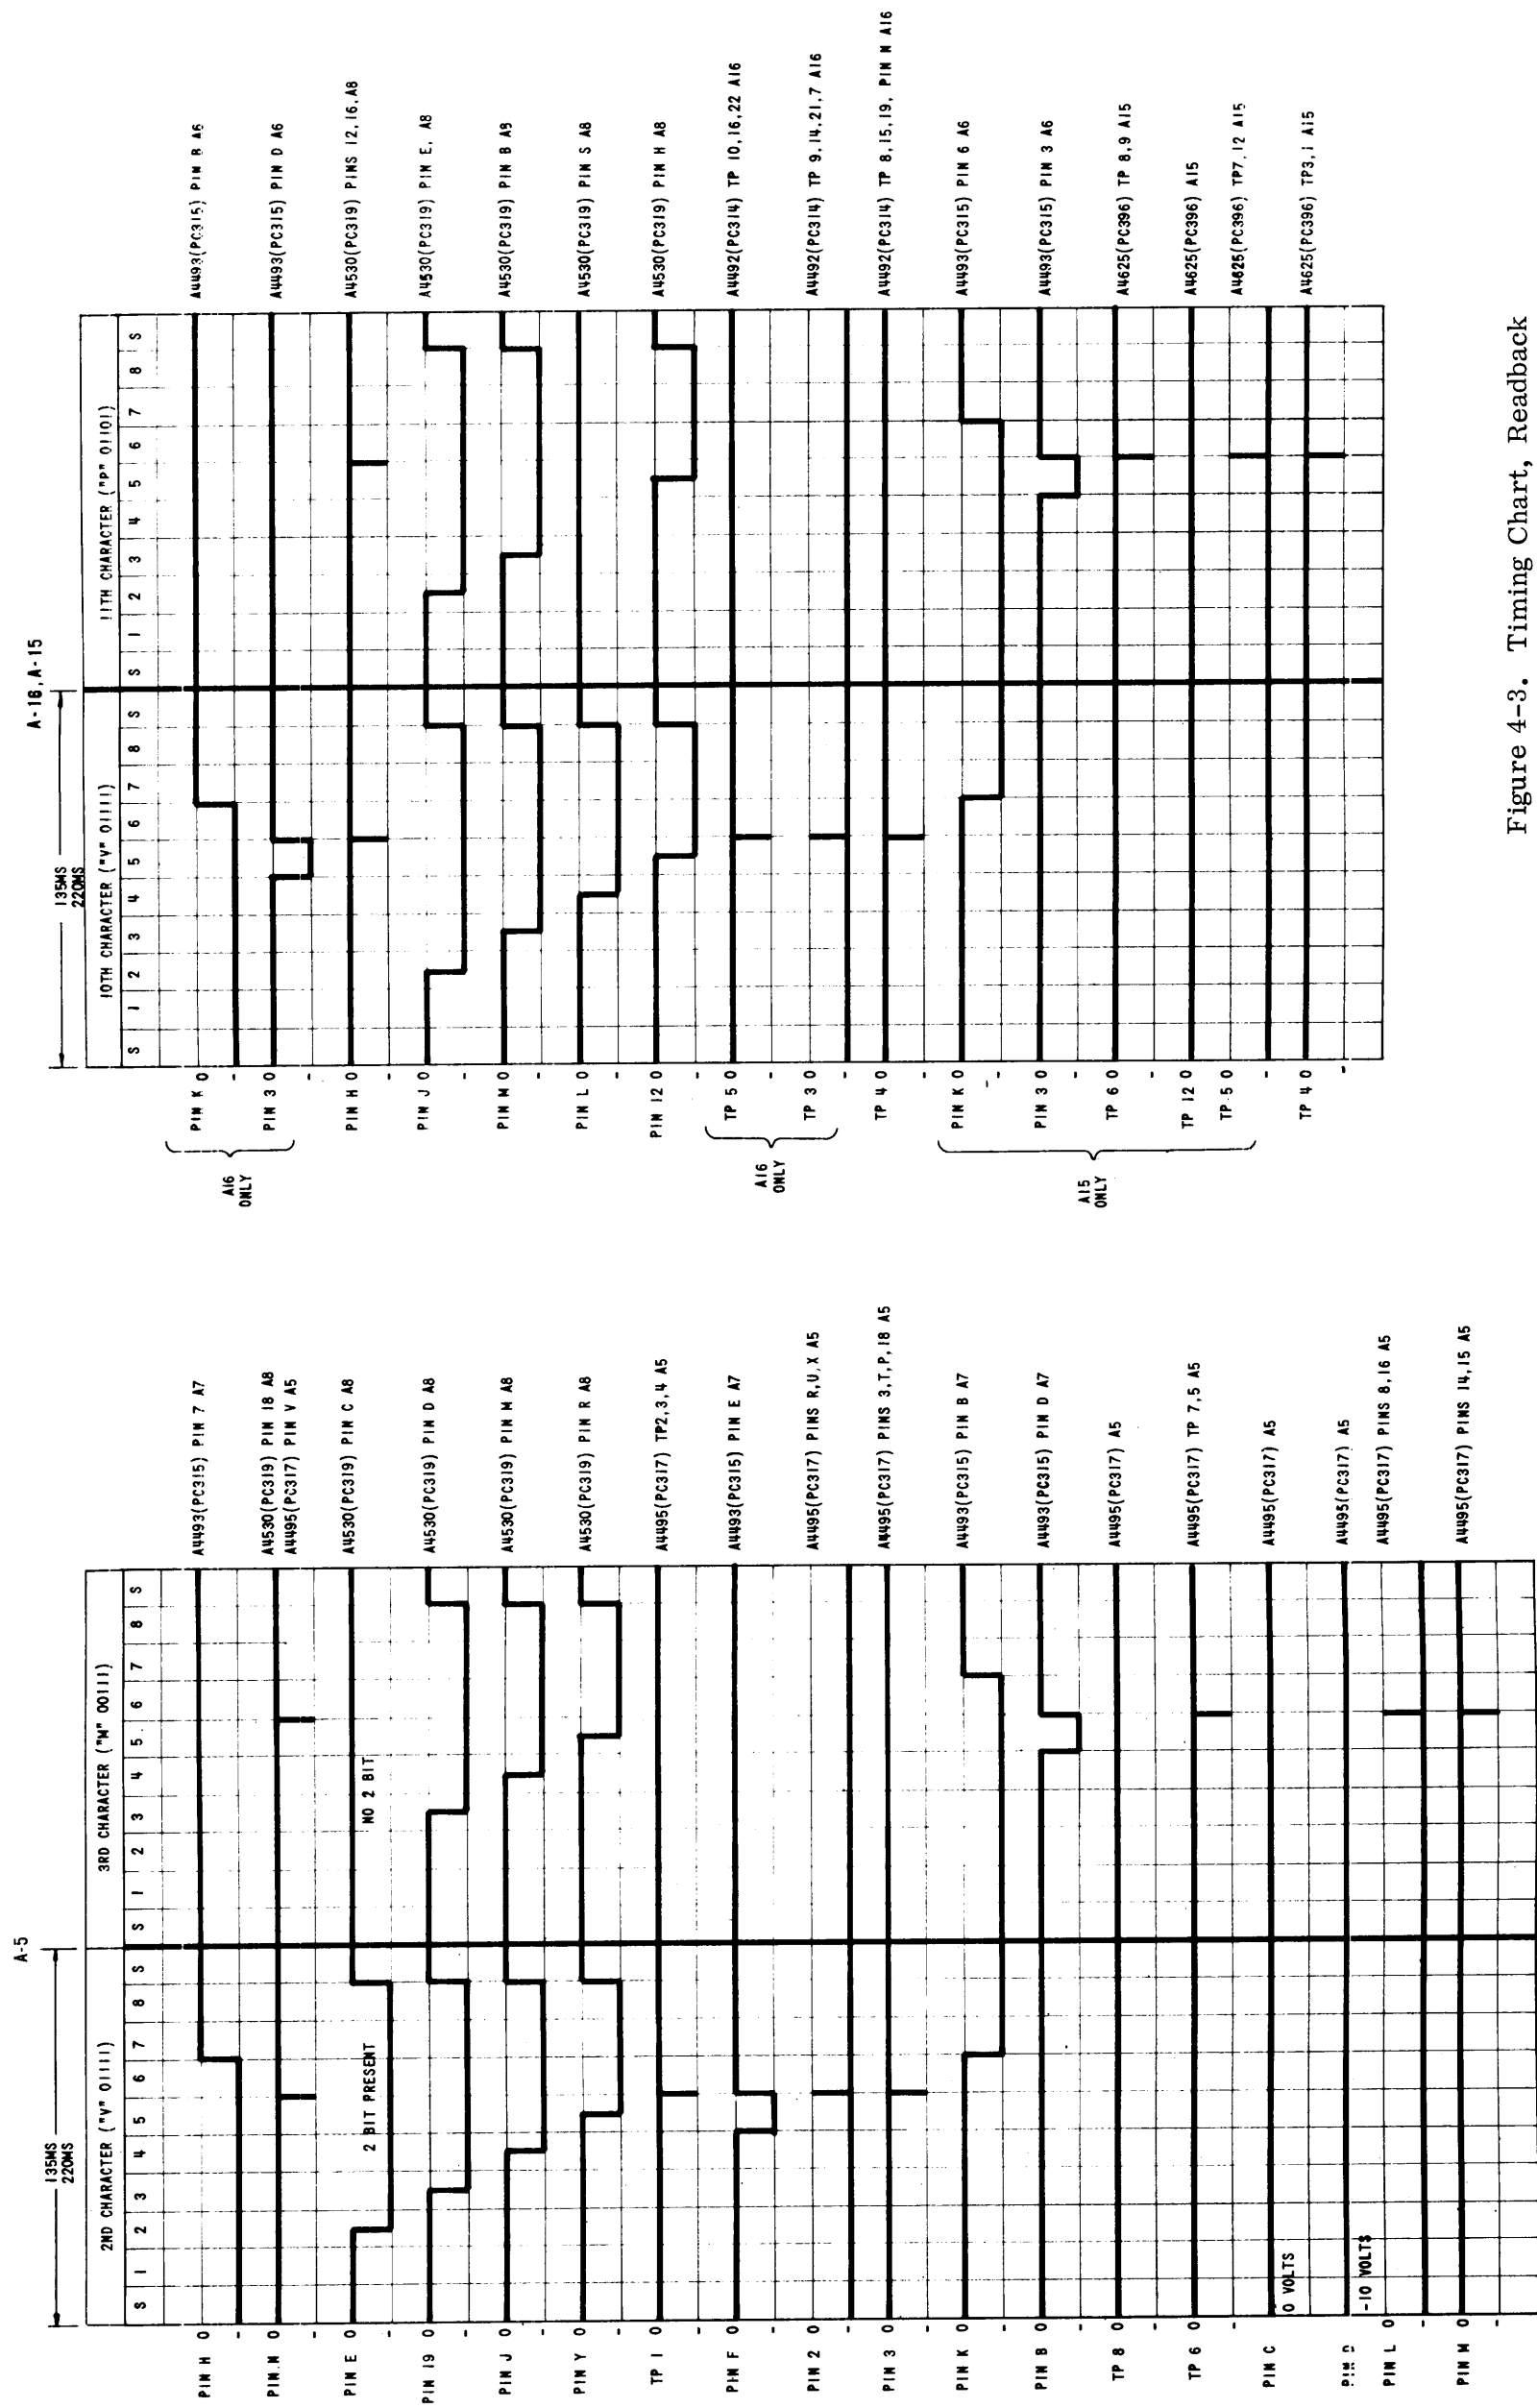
A-16, A-15

135MS
220MS

10TH CHARACTER ("V" 01111)

S 1 2 3 4 5 6 7 8 S

11TH CHARACTER ("P" 01101)

S 1 2 3 4 5 6 7 8 S

A16 ONLY
PIN K 0 -
PIN 3 0 -
PIN H 0 -
PIN J 0 -
PIN M 0 -
PIN L 0 -
PIN 12 0 -
A16 ONLY
TP 5 0 -
TP 3 0 -
TP 4 0 -
A15 ONLY
PIN K 0 -
PIN 3 0 -
TP 6 0 -
TP 12 0
TP 5 0 -
TP 4 0 -

A4493(PC315) PIN B A6
A4493(PC315) PIN D A6
A4530(PC319) PINS 12,16,A8
A4530(PC319) PIN E, A8
A4530(PC319) PIN B A8
A4530(PC319) PIN S A8
A4530(PC319) PIN H A8
A4492(PC314) TP 10,16,22 A16
A4492(PC314) TP 9,14,21,7 A16
A4492(PC314) TP 8,15,19, PIN N A16
A4493(PC315) PIN 6 A6
A4493(PC315) PIN 3 A6
A4625(PC396) TP 8,9 A15
A4625(PC396) A15
A4625(PC396) TP7,12 A15
A4625(PC396) TP3,1 A15

A-5

135MS
220MS

2ND CHARACTER ("V" 01111)

S 1 2 3 4 5 6 7 8 S

3RD CHARACTER ("M" 00111)

S 1 2 3 4 5 6 7 8 S

2 BIT PRESENT
NO 2 BIT
0 VOLTS
-10 VOLTS

PIN H 0 -
PIN N 0 -
PIN E 0 -
PIN 19 0 -
PIN J 0 -
PIN Y 0 -
TP 1 0 -
PIN F 0 -
PIN 2 0 -
PIN 3 0 -
PIN K 0 -
PIN B 0 -
TP 8 0 -
TP 6 0 -
PIN C
PIN D
PIN L 0 -
PIN M 0 -

A4493(PC315) PIN 7 A7
A4530(PC319) PIN 18 A8
A4495(PC317) PIN V A5
A4530(PC319) PIN C A8
A4530(PC319) PIN D A8
A4530(PC319) PIN M A8
A4530(PC319) PIN R A8
A4495(PC317) TP2,3,4 A5
A4493(PC315) PIN E A7
A4495(PC317) PINS R,U,X A5
A4495(PC317) PINS 3,T,P,18 A5
A4493(PC315) PIN B A7
A4493(PC315) PIN D A7
A4495(PC317) A5
A4495(PC317) TP 7,5 A5
A4495(PC317) A5
A4495(PC317) A5
A4495(PC317) PINS 8,16 A5
A4495(PC317) PINS 14,15 A5

Figure 4-3. Timing Chart, Readback